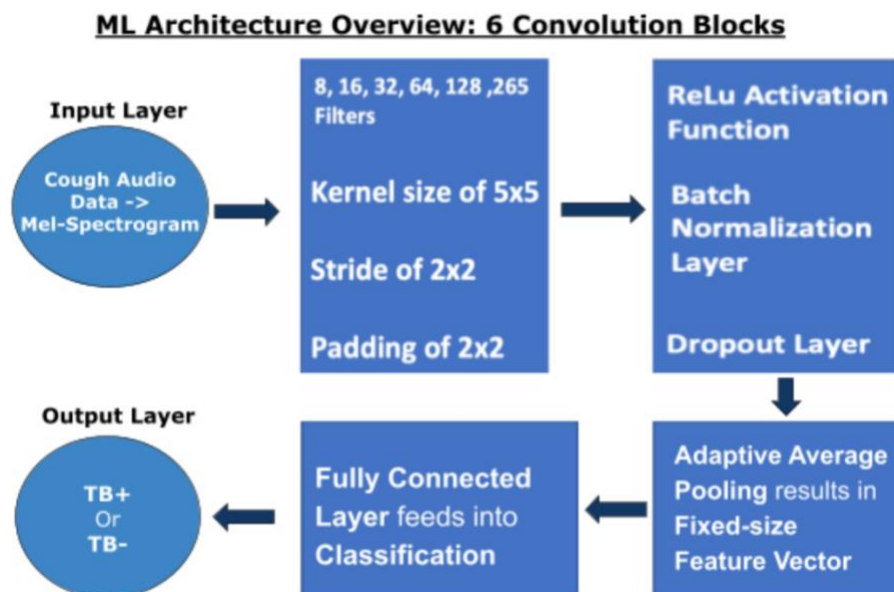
ML Architecture Overview: 6 Convolution Blocks

Input Layer

Cough Audio Data -> Mel-Spectrogram

8, 16, 32, 64, 128 ,265 Filters

Kernel size of 5x5

Stride of 2x2

Padding of 2x2

ReLu Activation Function

Batch Normalization Layer

Dropout Layer

Output Layer

TB+ Or TB-

Fully Connected Layer feeds into Classification

Adaptive Average Pooling results in Fixed-size Feature Vector